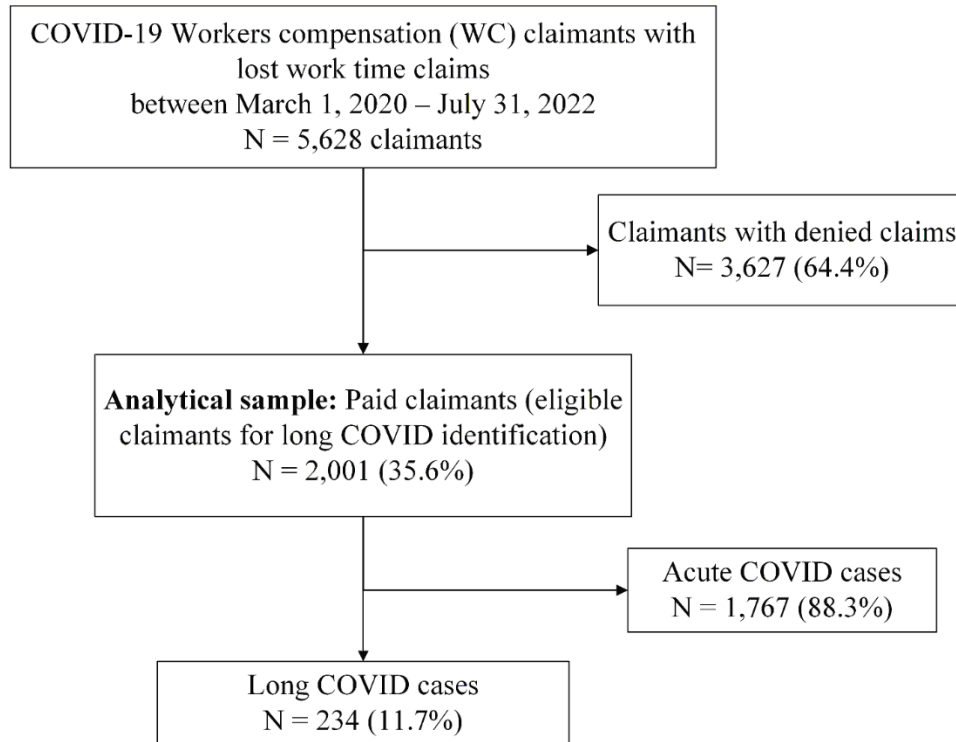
COVID-19 Workers compensation (WC) claimants with lost work time claims between March 1, 2020 – July 31, 2022
N = 5,628 claimants

Claimants with denied claims
N= 3,627 (64.4%)

**Analytical sample:** Paid claimants (eligible claimants for long COVID identification)
N = 2,001 (35.6%)

Acute COVID cases
N = 1,767 (88.3%)

Long COVID cases
N = 234 (11.7%)